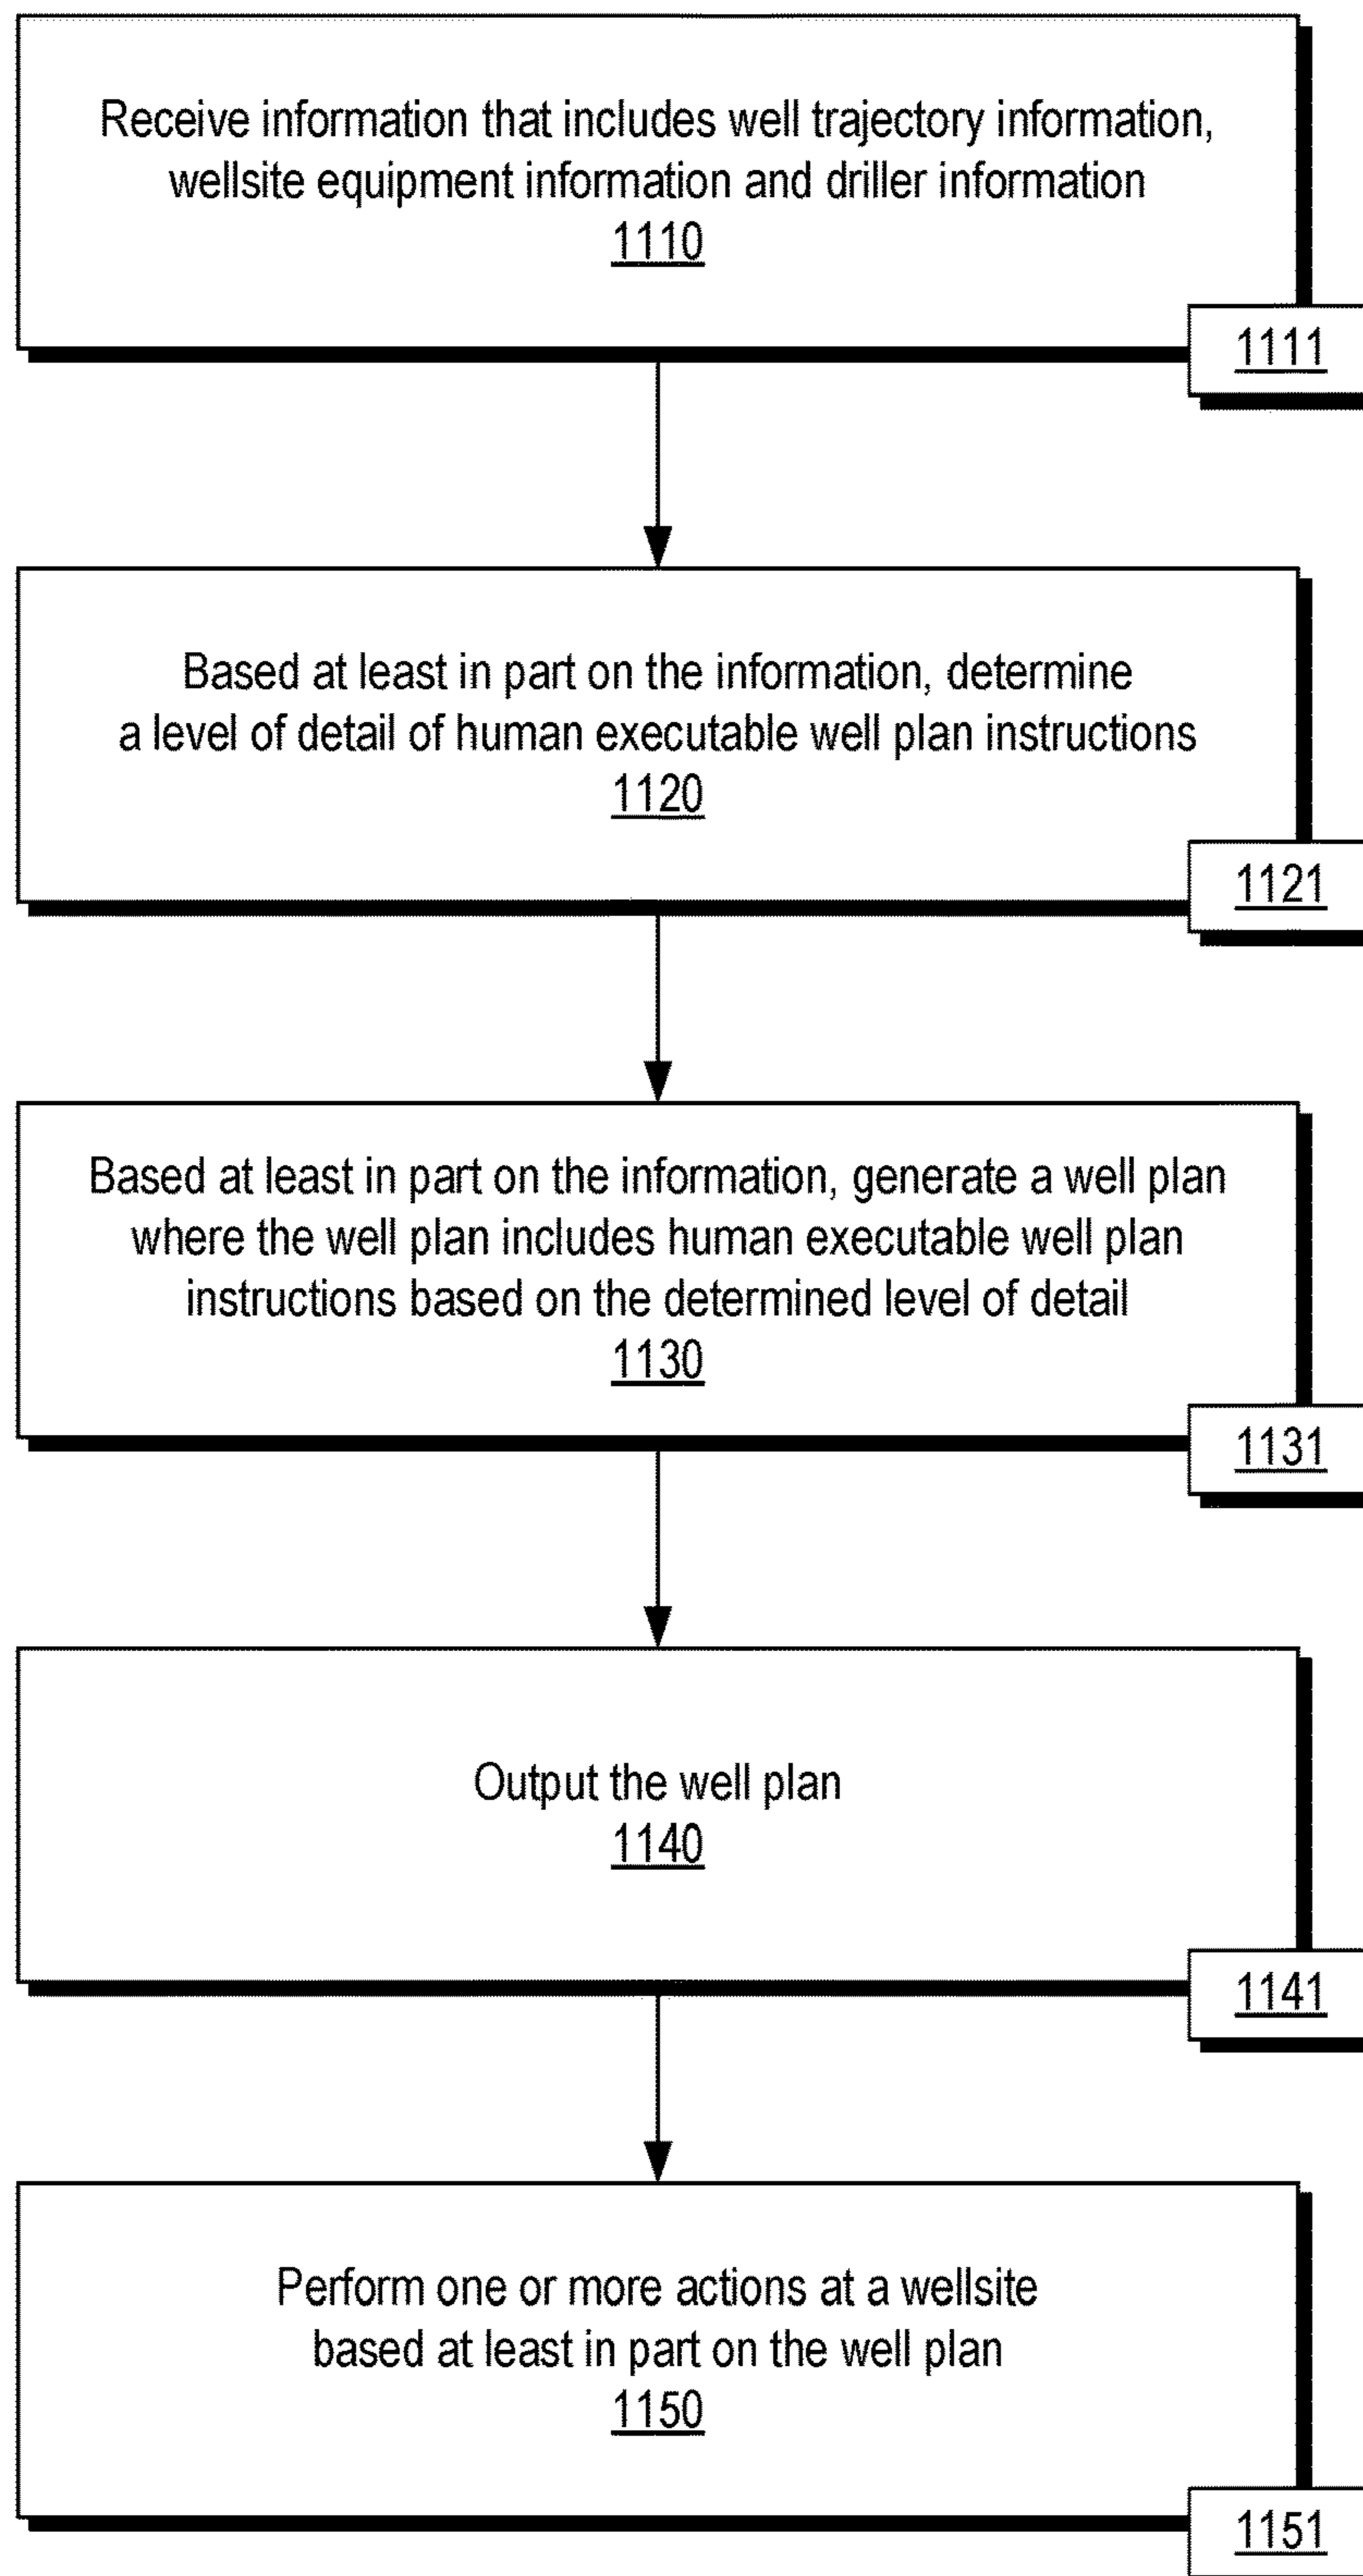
Receive information that includes well trajectory information, wellsite equipment information and driller information
1110

1111

Based at least in part on the information, determine a level of detail of human executable well plan instructions
1120

1121

Based at least in part on the information, generate a well plan where the well plan includes human executable well plan instructions based on the determined level of detail
1130

1131

Output the well plan
1140

1141

Perform one or more actions at a wellsite based at least in part on the well plan
1150

1151